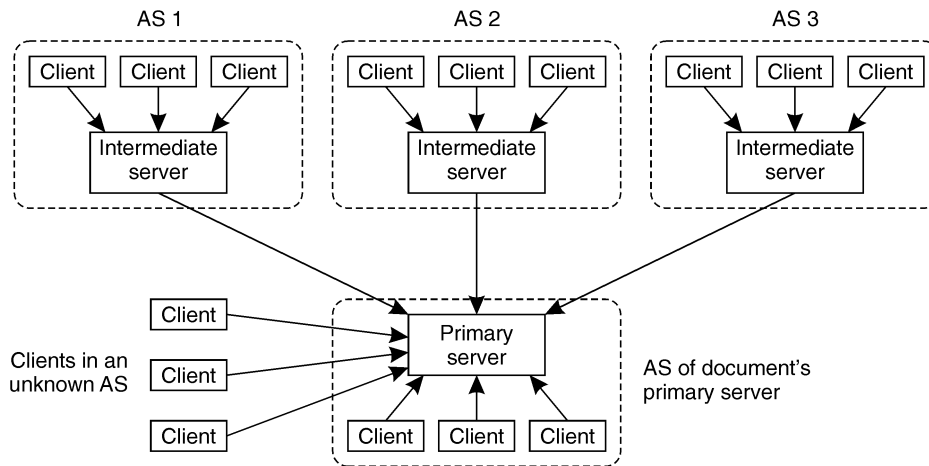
AS 1

Client Client Client

Intermediate server

AS 2

Client Client Client

Intermediate server

AS 3

Client Client Client

Intermediate server

Client

Client

Client

Clients in an unknown AS

Primary server

Client Client Client

AS of document's primary server